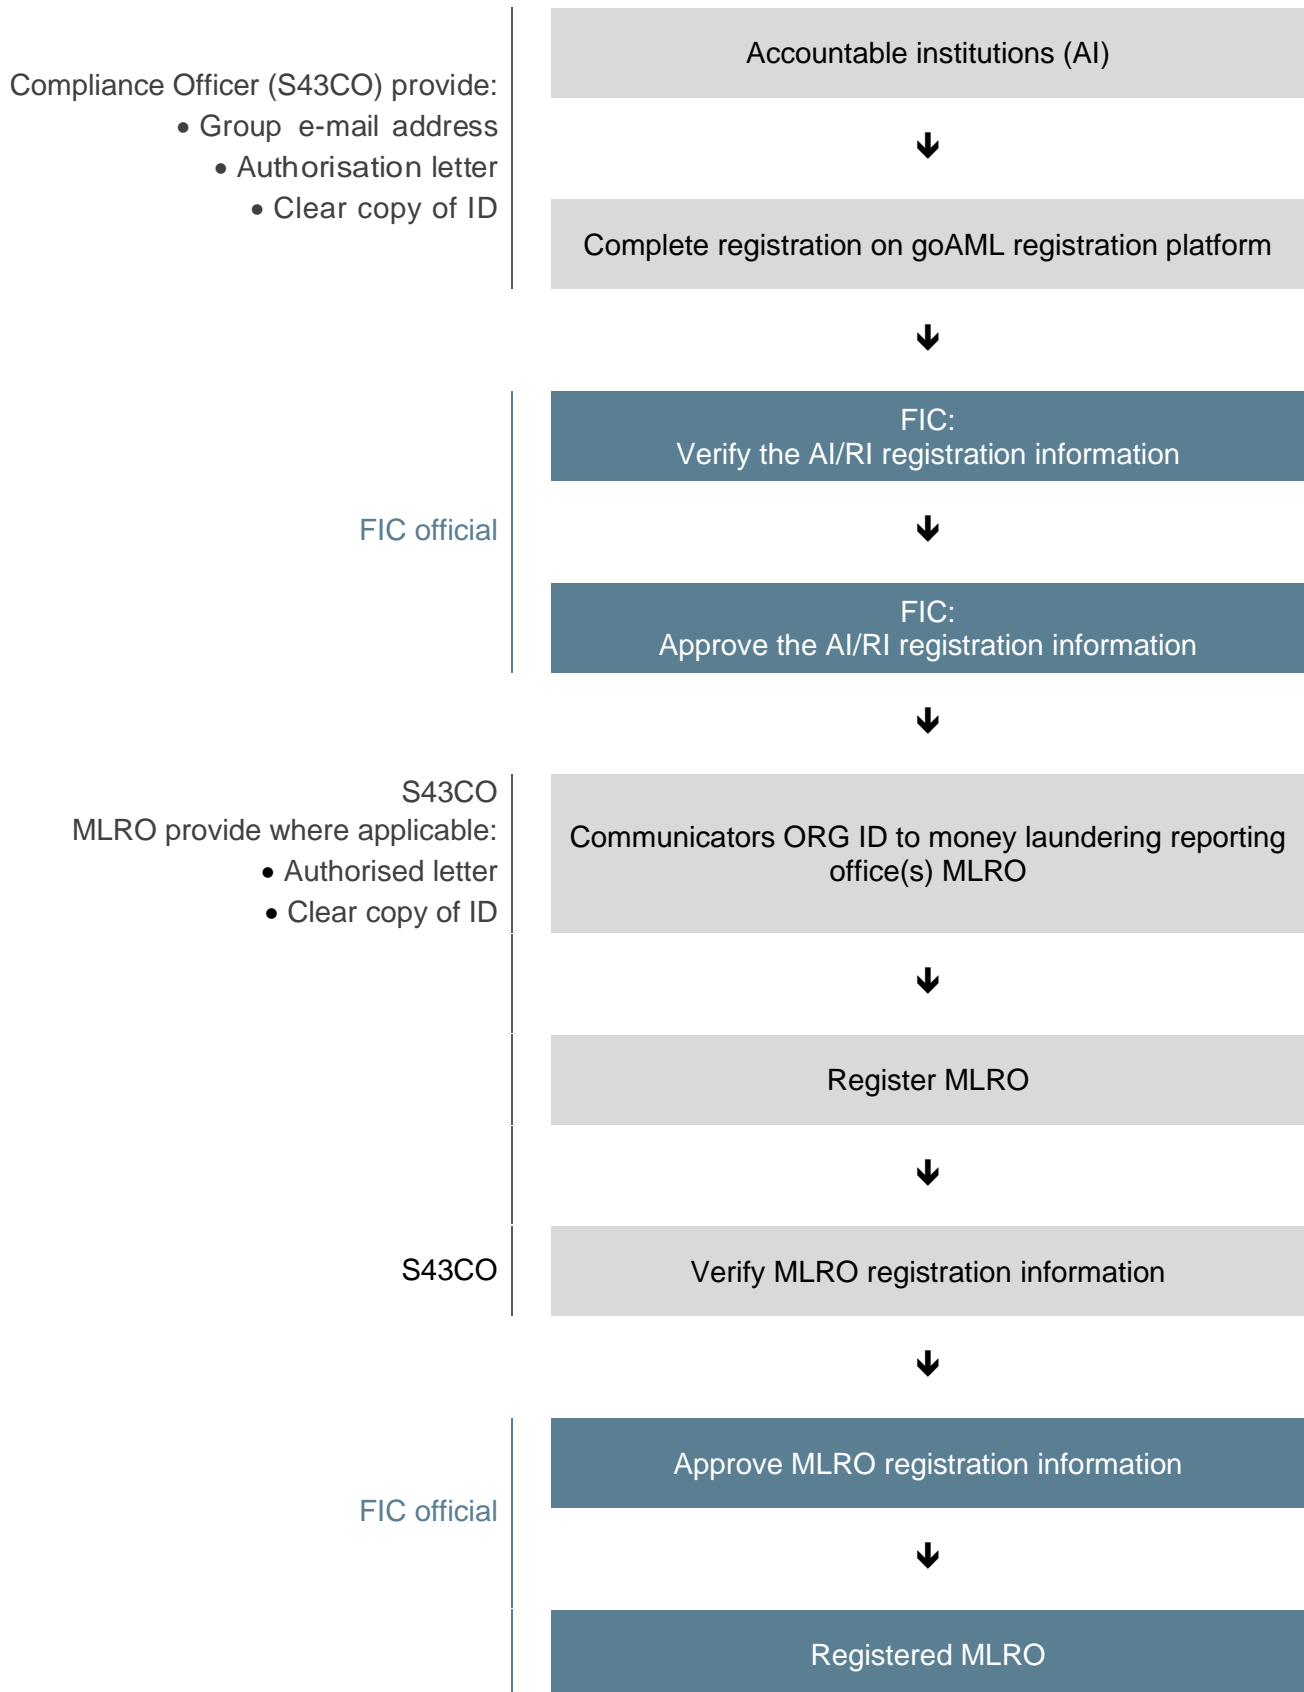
Compliance Officer (S43CO) provide:
• Group e-mail address
• Authorisation letter
• Clear copy of ID

Accountable institutions (AI)

Complete registration on goAML registration platform

FIC official

FIC:
Verify the AI/RI registration information

FIC:
Approve the AI/RI registration information

S43CO
MLRO provide where applicable:
• Authorised letter
• Clear copy of ID

Communicators ORG ID to money laundering reporting office(s) MLRO

Register MLRO

S43CO

Verify MLRO registration information

FIC official

Approve MLRO registration information

Registered MLRO